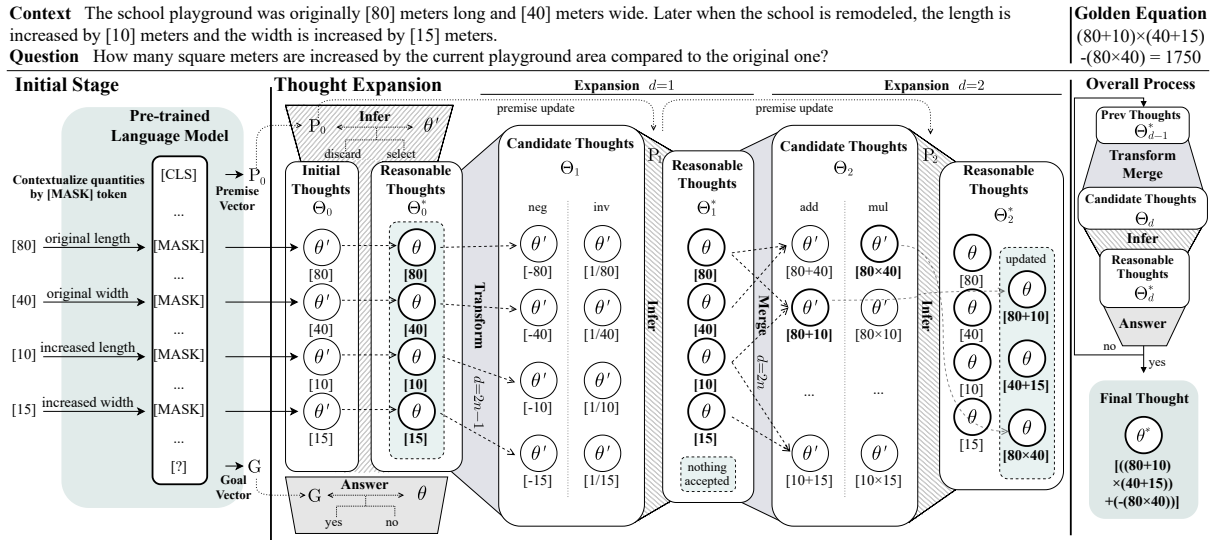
**Context** The school playground was originally [80] meters long and [40] meters wide. Later when the school is remodeled, the length is increased by [10] meters and the width is increased by [15] meters.
**Question** How many square meters are increased by the current playground area compared to the original one?

**Golden Equation**
(80+10)×(40+15) -(80×40) = 1750

**Initial Stage**

Pre-trained Language Model

Contextualize quantities by [MASK] token

[CLS]
...
[80] original length [MASK]
...
[40] original width [MASK]
...
[10] increased length [MASK]
...
[15] increased width [MASK]
...
[?]

$P_0$ Premise Vector
G Goal Vector

**Thought Expansion**

$P_0$ Infer $\theta'$
discard select

Initial Thoughts $\Theta_0$
$\theta'$ [80]
$\theta'$ [40]
$\theta'$ [10]
$\theta'$ [15]

Reasonable Thoughts $\Theta_0^*$
$\theta$ [80]
$\theta$ [40]
$\theta$ [10]
$\theta$ [15]

G Answer $\theta$
yes no

Expansion $d=1$
premise update

Transform
$d=2n-1$

Candidate Thoughts $\Theta_1$
neg inv
$\theta'$ [-80] $\theta'$ [1/80]
$\theta'$ [-40] $\theta'$ [1/40]
$\theta'$ [-10] $\theta'$ [1/10]
$\theta'$ [-15] $\theta'$ [1/15]

Infer
$P_1$

Reasonable Thoughts $\Theta_1^*$
$\theta$ [80]
$\theta$ [40]
$\theta$ [10]
$\theta$ [15]
nothing accepted

Expansion $d=2$
premise update

Merge
$d=2n$

Candidate Thoughts $\Theta_2$
add mul
$\theta'$ [80+40] $\theta'$ [80×40]
$\theta'$ [80+10] $\theta'$ [80×10]
... ...
$\theta'$ [10+15] $\theta'$ [10×15]

Infer
$P_2$

Reasonable Thoughts $\Theta_2^*$
$\theta$ [80]
$\theta$ [40]
$\theta$ [10]
$\theta$ [15]
updated
$\theta$ [80+10]
$\theta$ [40+15]
$\theta$ [80×40]

**Overall Process**
Prev Thoughts $\Theta_{d-1}^*$
Transform Merge
Candidate Thoughts $\Theta_d$
Infer
Reasonable Thoughts $\Theta_d^*$
Answer
no yes

Final Thought
$\theta^*$
[((80+10) ×(40+15)) +(-(80×40))]